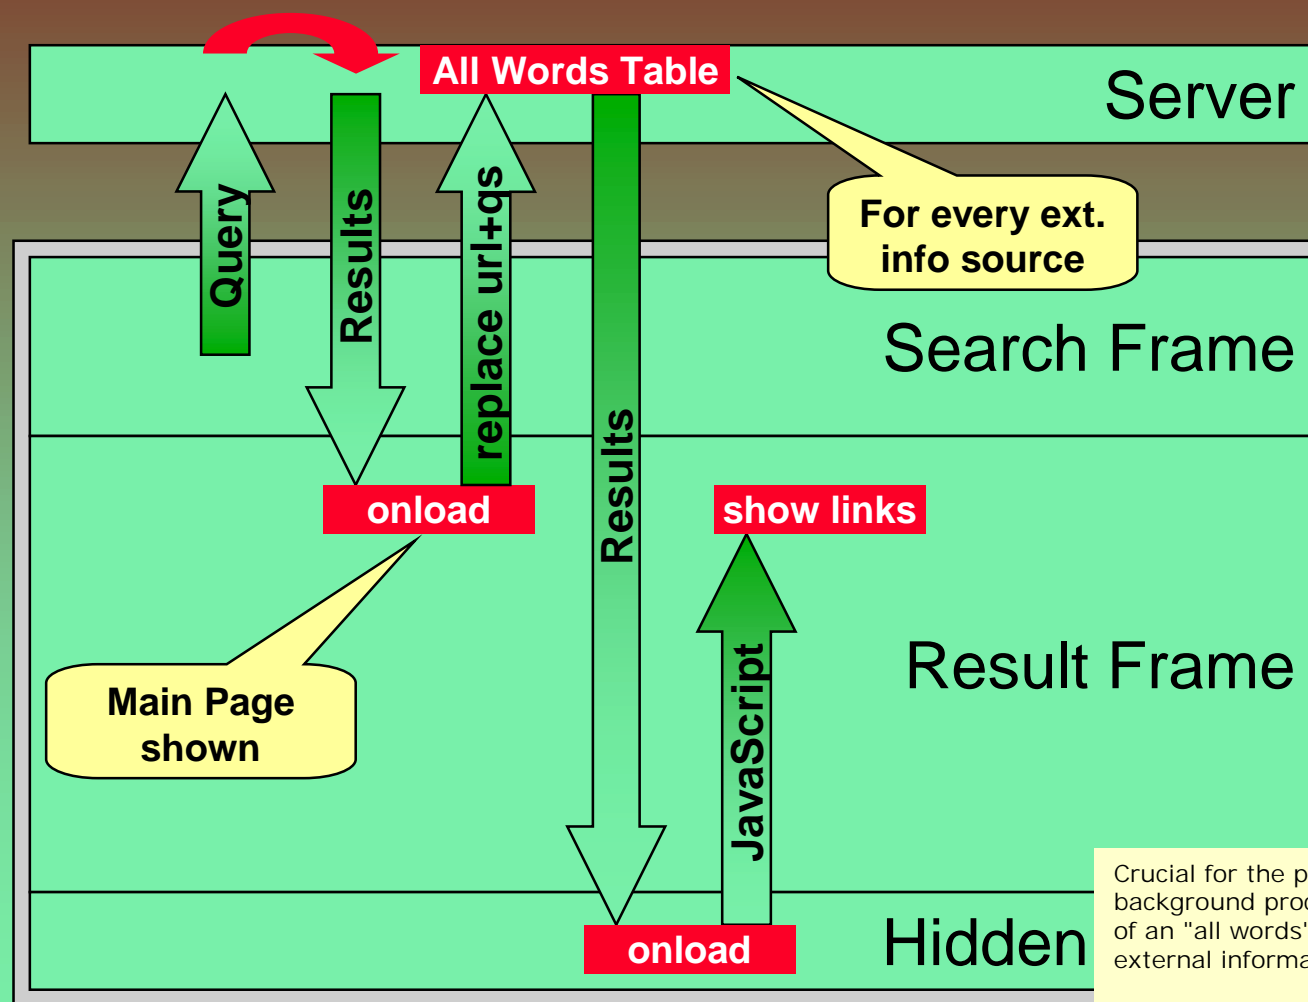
All Words Table

Server

Query

Results

replace url+qs

For every ext. info source

Search Frame

Results

onload

show links

Main Page shown

JavaScript

Result Frame

onload

Hidden

Crucial for the p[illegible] background proc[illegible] of an "all words"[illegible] external informa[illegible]